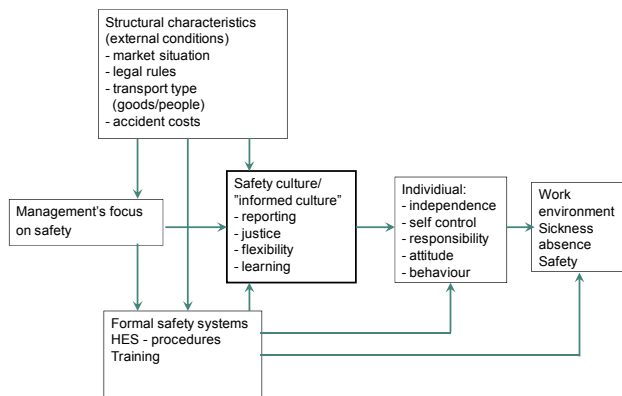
Structural characteristics
(external conditions)
- market situation
- legal rules
- transport type
(goods/people)
- accident costs

Management's focus on safety

Safety culture/
"informed culture"
- reporting
- justice
- flexibility
- learning

Individiual:
- independence
- self control
- responsibility
- attitude
- behaviour

Work environment
Sickness absence
Safety

Formal safety systems
HES - procedures
Training